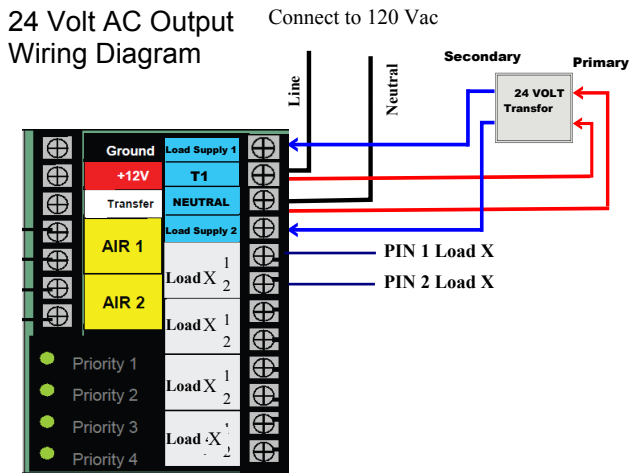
24 Volt AC Output Wiring Diagram

Connect to 120 Vac

Line

Neutral

Secondary

Primary

24 VOLT Transfor

Ground

+12V

Transfer

Load Supply 1

T1

NEUTRAL

Load Supply 2

AIR 1

AIR 2

Load X 1 2

Load X 1 2

Load X 1 2

Load X 1 2

PIN 1 Load X

PIN 2 Load X

Priority 1

Priority 2

Priority 3

Priority 4